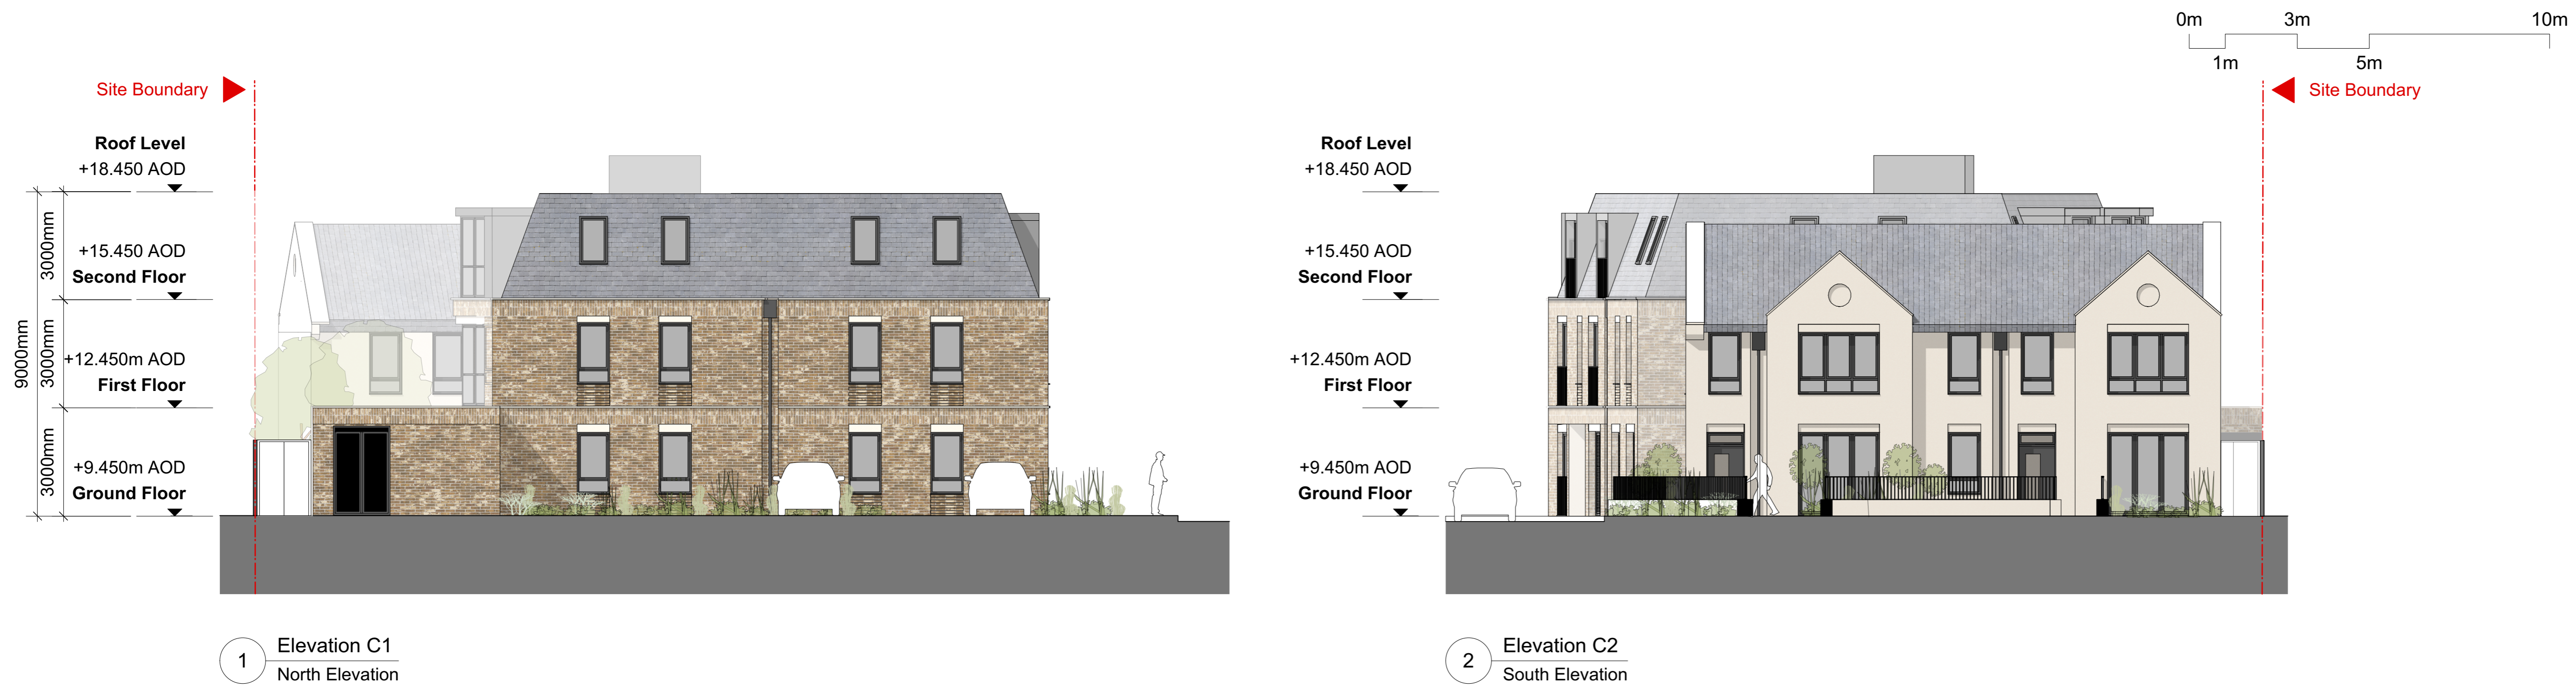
0m 3m 10m
1m 5m

Site Boundary

Roof Level
+18.450 AOD

3000mm
+15.450 AOD
Second Floor

9000mm
3000mm
+12.450m AOD
First Floor

3000mm
+9.450m AOD
Ground Floor

Roof Level
+18.450 AOD

+15.450 AOD
Second Floor

+12.450m AOD
First Floor

+9.450m AOD
Ground Floor

Site Boundary

1
Elevation C1
North Elevation

2
Elevation C2
South Elevation